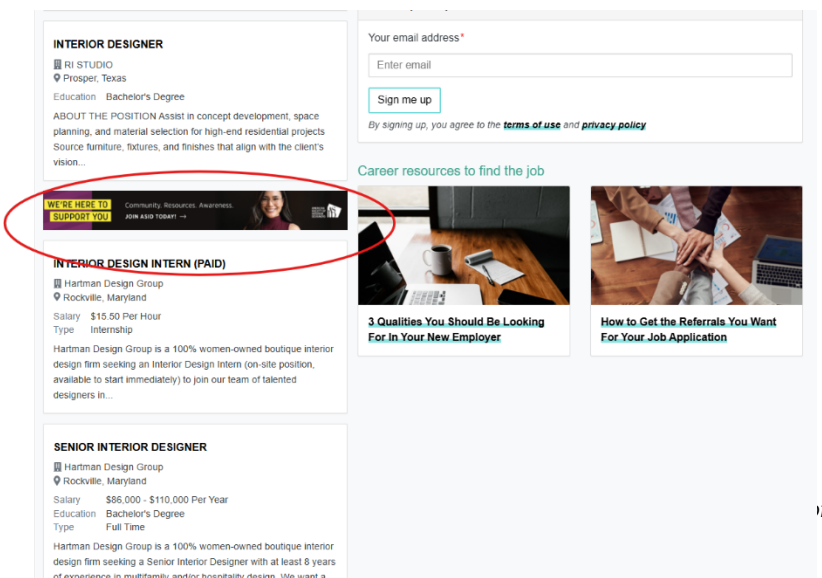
INTERIOR DESIGNER

RI STUDIO
Prosper, Texas

Education Bachelor's Degree

ABOUT THE POSITION Assist in concept development, space planning, and material selection for high-end residential projects Source furniture, fixtures, and finishes that align with the client's vision...

WE'RE HERE TO SUPPORT YOU Community. Resources. Awareness. JOIN ASID TODAY! →

INTERIOR DESIGN INTERN (PAID)

Hartman Design Group
Rockville, Maryland

Salary $15.50 Per Hour
Type Internship

Hartman Design Group is a 100% women-owned boutique interior design firm seeking an Interior Design Intern (on-site position, available to start immediately) to join our team of talented designers in...

SENIOR INTERIOR DESIGNER

Hartman Design Group
Rockville, Maryland

Salary $86,000 - $110,000 Per Year
Education Bachelor's Degree
Type Full Time

Hartman Design Group is a 100% women-owned boutique interior design firm seeking a Senior Interior Designer with at least 8 years of experience in multifamily and/or hospitality design. We want a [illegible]

Your email address*

Enter email

Sign me up

By signing up, you agree to the terms of use and privacy policy

Career resources to find the job

3 Qualities You Should Be Looking For In Your New Employer

How to Get the Referrals You Want For Your Job Application